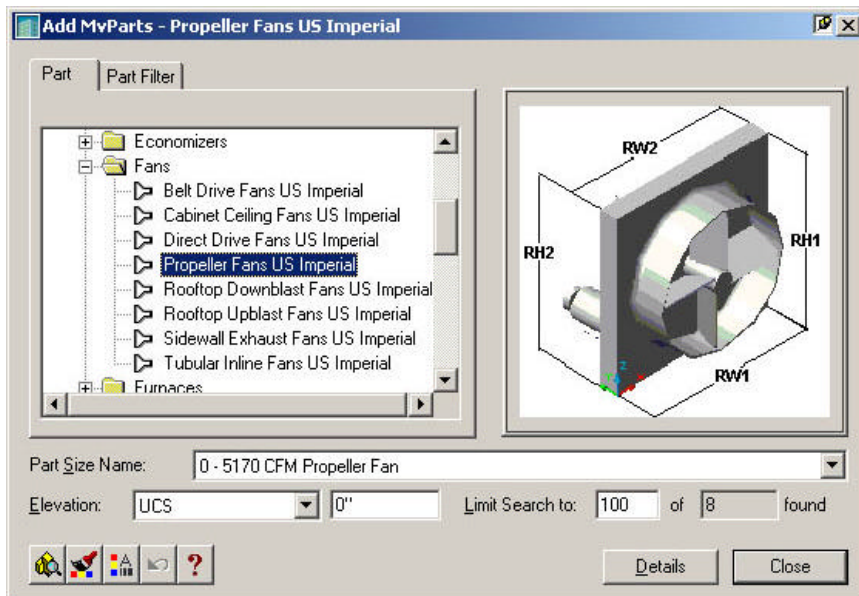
Add MvParts - Propeller Fans US Imperial

Part | Part Filter

Economizers
Fans
Belt Drive Fans US Imperial
Cabinet Ceiling Fans US Imperial
Direct Drive Fans US Imperial
Propeller Fans US Imperial
Rooftop Downblast Fans US Imperial
Rooftop Upblast Fans US Imperial
Sidewall Exhaust Fans US Imperial
Tubular Inline Fans US Imperial
Furnaces

RW2
RH2
RH1
RW1

Part Size Name: 0 - 5170 CFM Propeller Fan

Elevation: UCS 0" Limit Search to: 100 of 8 found

?

Details Close